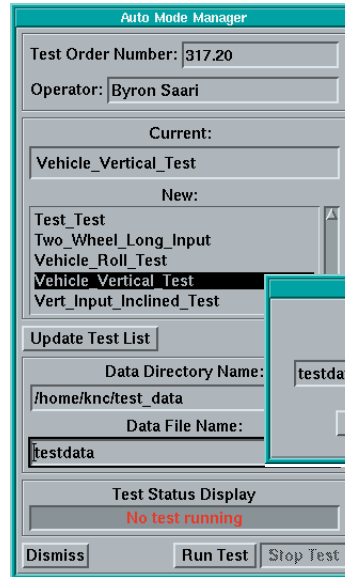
Auto Mode Manager

Test Order Number: 317.20

Operator: Byron Saari

Current:

Vehicle_Vertical_Test

New:

Test_Test
Two_Wheel_Long_Input
Vehicle_Roll_Test
Vehicle_Vertical_Test
Vert_Input_Inclined_Test

Update Test List

Data Directory Name:

/home/knc/test_data

Data File Name:

testdata

testdat

Test Status Display

No test running

Dismiss

Run Test

Stop Test